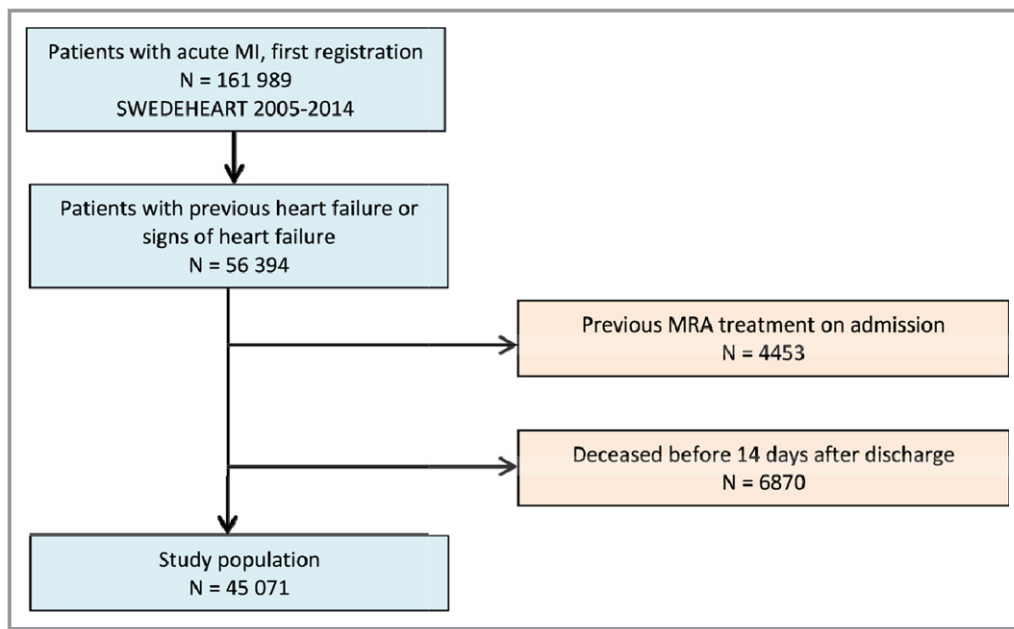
Patients with acute MI, first registration
N = 161 989
SWEDEHEART 2005-2014

Patients with previous heart failure or signs of heart failure
N = 56 394

Previous MRA treatment on admission
N = 4453

Deceased before 14 days after discharge
N = 6870

Study population
N = 45 071